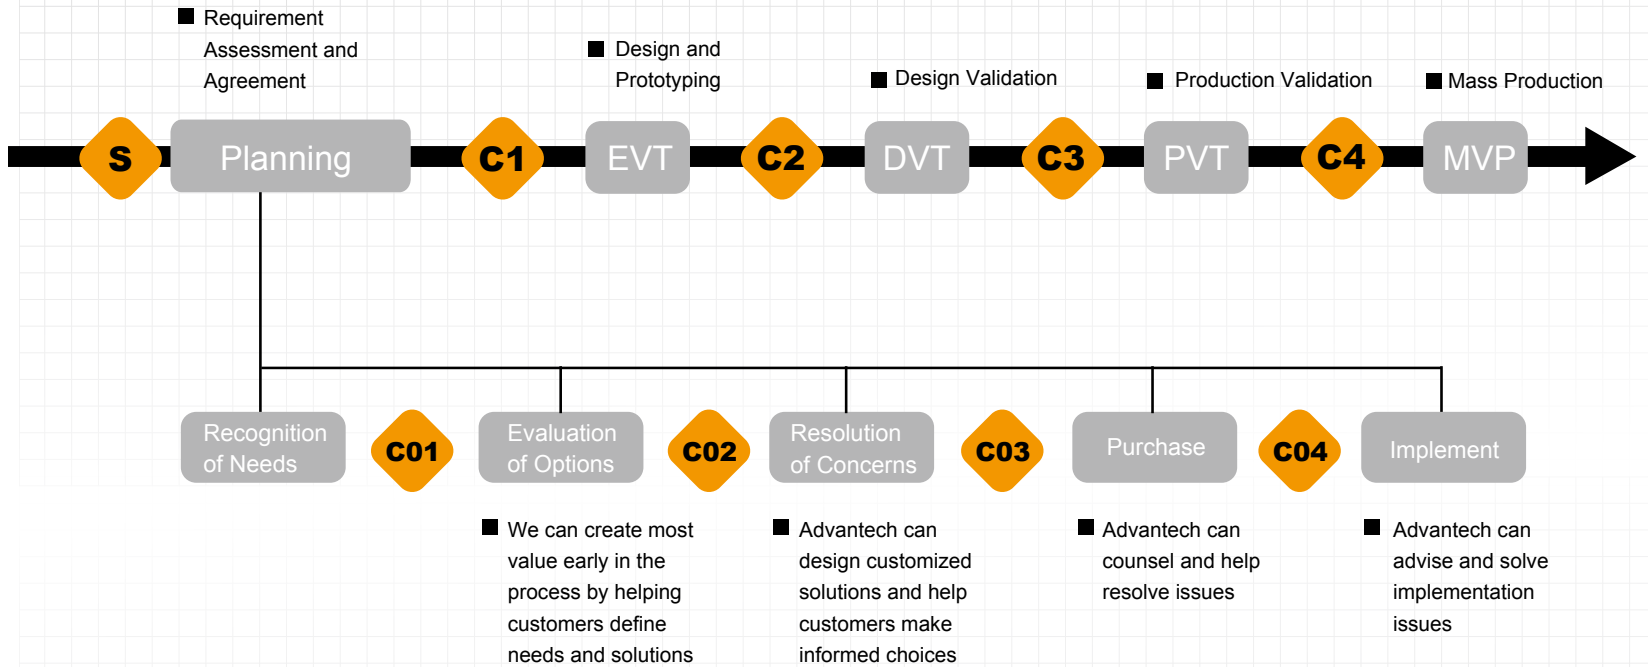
Requirement Assessment and Agreement

Design and Prototyping

Design Validation

Production Validation

Mass Production

S

Planning

C1

EVT

C2

DVT

C3

PVT

C4

MVP

Recognition of Needs

C01

Evaluation of Options

C02

Resolution of Concerns

C03

Purchase

C04

Implement

We can create most value early in the process by helping customers define needs and solutions

Advantech can design customized solutions and help customers make informed choices

Advantech can counsel and help resolve issues

Advantech can advise and solve implementation issues